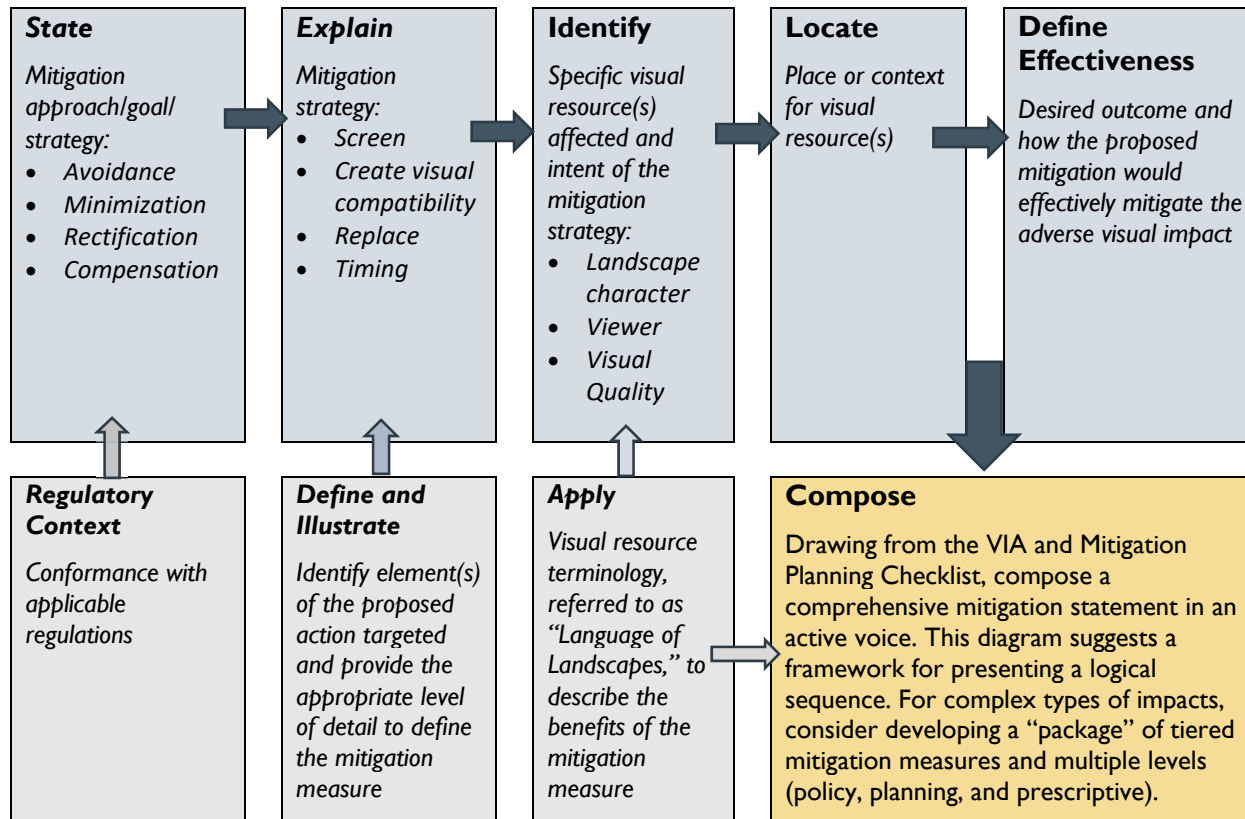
State

Mitigation approach/goal/ strategy:

- Avoidance
- Minimization
- Rectification
- Compensation

Explain

Mitigation strategy:

- Screen
- Create visual compatibility
- Replace
- Timing

Identify

Specific visual resource(s) affected and intent of the mitigation strategy:

- Landscape character
- Viewer
- Visual Quality

Locate

Place or context for visual resource(s)

Define Effectiveness

Desired outcome and how the proposed mitigation would effectively mitigate the adverse visual impact

Regulatory Context

Conformance with applicable regulations

Define and Illustrate

Identify element(s) of the proposed action targeted and provide the appropriate level of detail to define the mitigation measure

Apply

Visual resource terminology, referred to as "Language of Landscapes," to describe the benefits of the mitigation measure

Compose

Drawing from the VIA and Mitigation Planning Checklist, compose a comprehensive mitigation statement in an active voice. This diagram suggests a framework for presenting a logical sequence. For complex types of impacts, consider developing a "package" of tiered mitigation measures and multiple levels (policy, planning, and prescriptive).